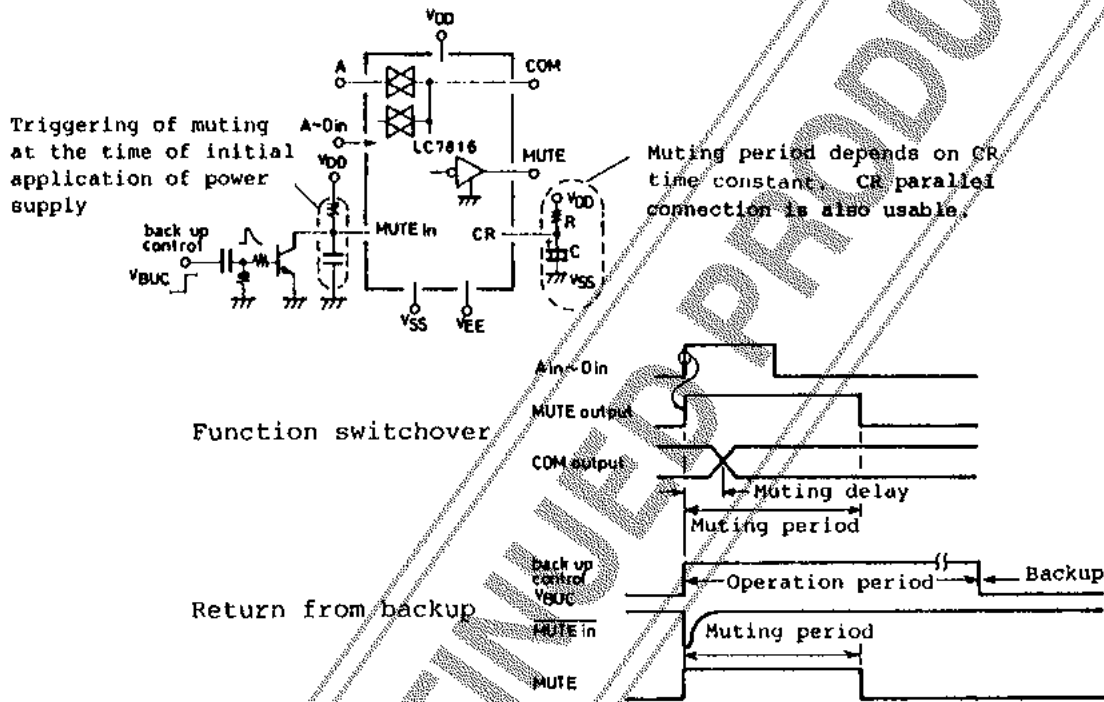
$V_{DD}$

A

COM

Triggering of muting at the time of initial application of power supply

A~0in

LC7816

MUTE

Muting period depends on CR time constant. CR parallel connection is also usable.

$V_{DD}$

back up control

$V_{BUC}$

MUTE in

CR

$V_{DD}$

R

C

$V_{SS}$

$V_{SS}$

$V_{EE}$

Ain~0in

MUTE output

Function switchover

COM output

Muting delay

Muting period

back up control $V_{BUC}$

Operation period

Backup

Return from backup

$\overline{MUTE}$ in

Muting period

MUTE